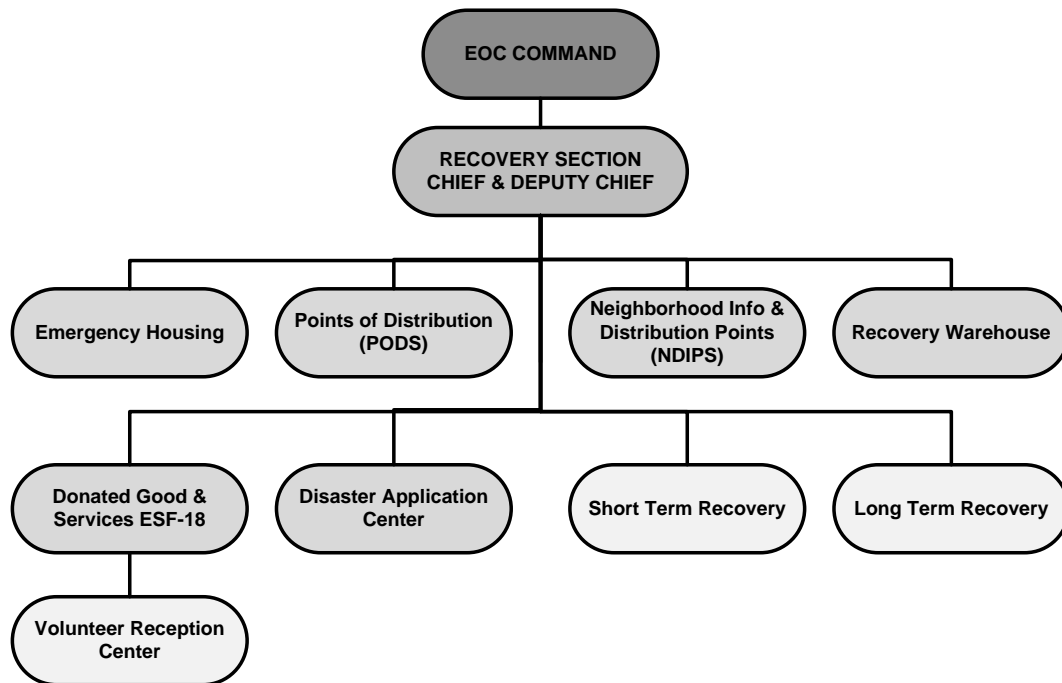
EOC COMMAND

RECOVERY SECTION CHIEF & DEPUTY CHIEF

Emergency Housing

Points of Distribution (PODS)

Neighborhood Info & Distribution Points (NDIPS)

Recovery Warehouse

Donated Good & Services ESF-18

Disaster Application Center

Short Term Recovery

Long Term Recovery

Volunteer Reception Center